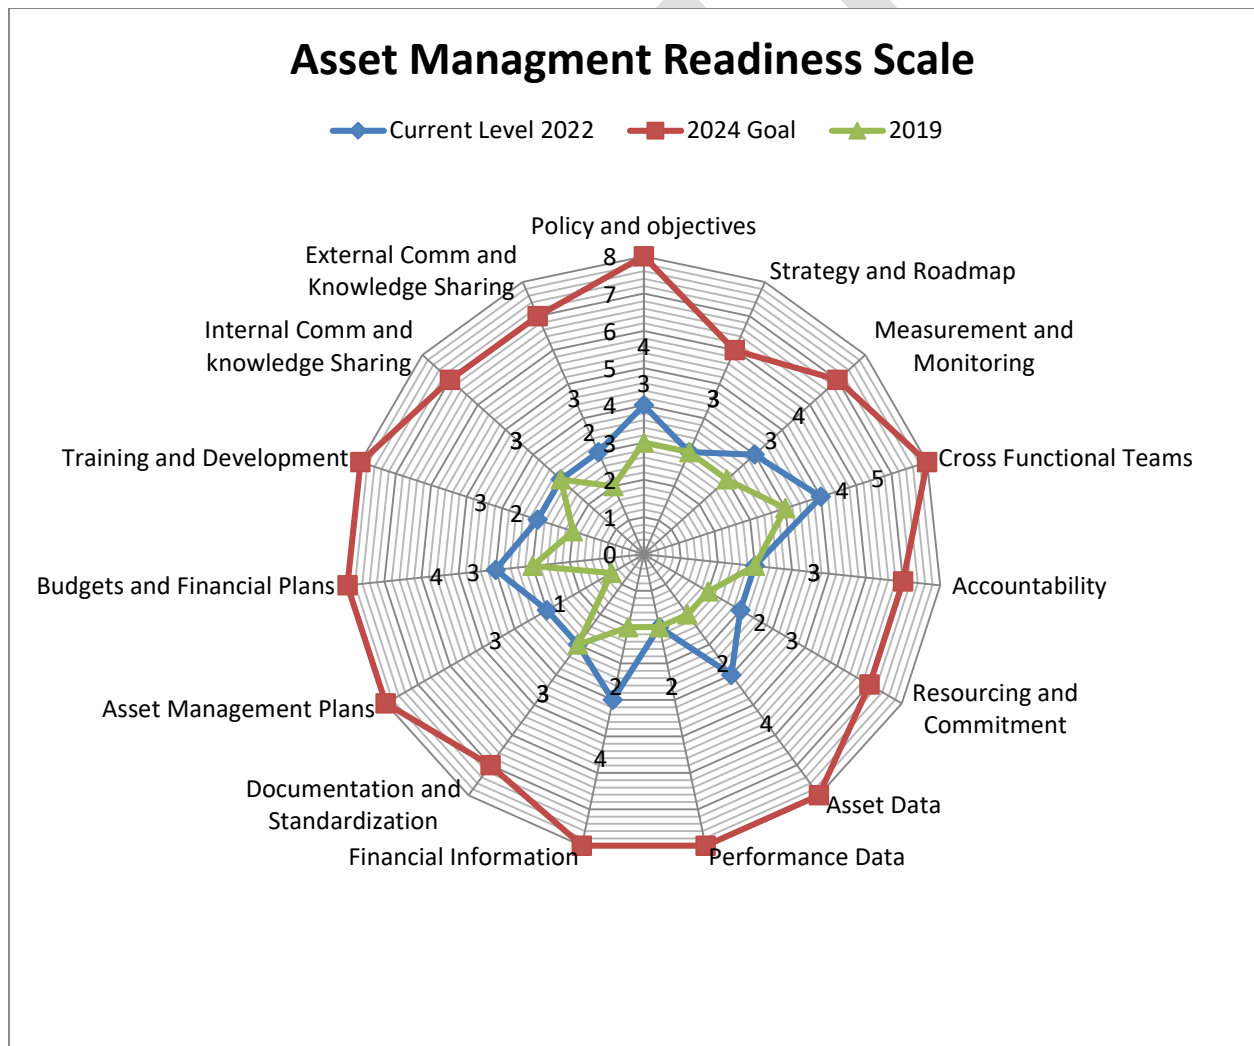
Asset Managment Readiness Scale

Current Level 2022
2024 Goal
2019

Policy and objectives
Strategy and Roadmap
Measurement and Monitoring
Cross Functional Teams
Accountability
Resourcing and Commitment
Asset Data
Performance Data
Financial Information
Documentation and Standardization
Asset Management Plans
Budgets and Financial Plans
Training and Development
Internal Comm and knowledge Sharing
External Comm and Knowledge Sharing

8
7
6
5
4
3
2
1
0
4
3
3
3
4
4
5
3
3
2
3
4
2
2
4
2
3
3
1
3
4
3
2
3
3
3
2
2